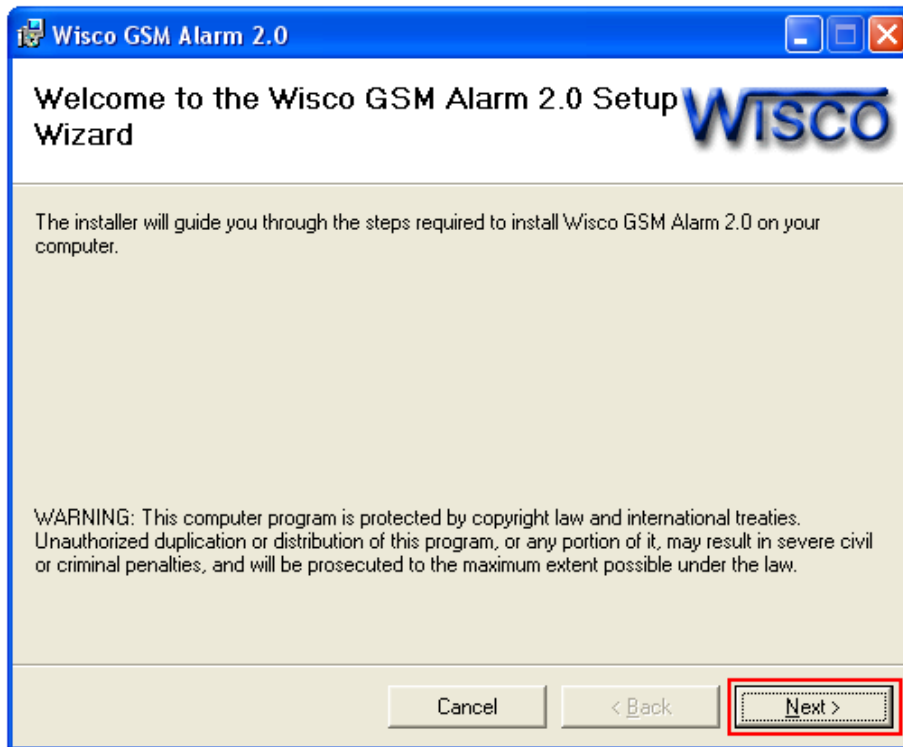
Wisco GSM Alarm 2.0

Welcome to the Wisco GSM Alarm 2.0 Setup Wizard

WISCO

The installer will guide you through the steps required to install Wisco GSM Alarm 2.0 on your computer.

WARNING: This computer program is protected by copyright law and international treaties. Unauthorized duplication or distribution of this program, or any portion of it, may result in severe civil or criminal penalties, and will be prosecuted to the maximum extent possible under the law.

Cancel

< Back

Next >